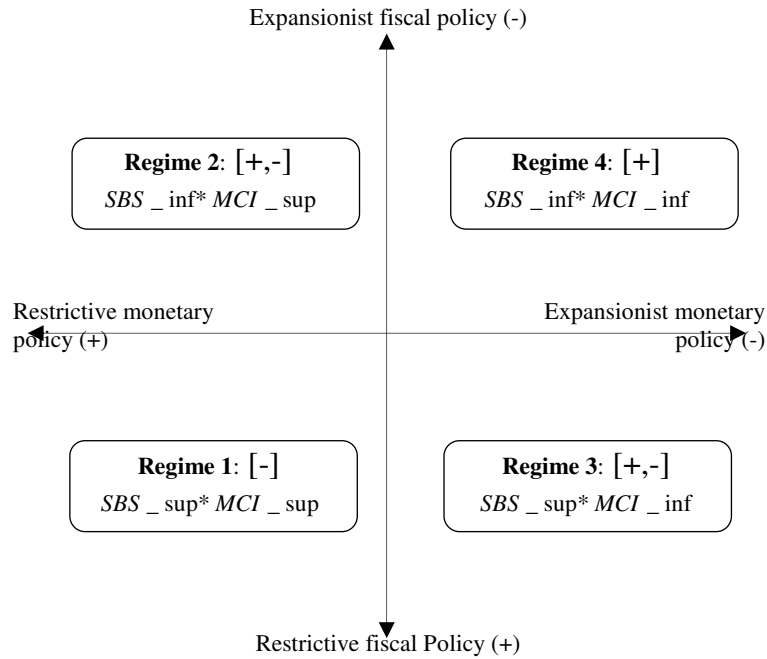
Expansionist fiscal policy (-)

**Regime 2**: $[+,-]$
$SBS\_\inf * MCI\_\sup$

**Regime 4**: $[+]$
$SBS\_\inf * MCI\_\inf$

Restrictive monetary policy (+)

Expansionist monetary policy (-)

**Regime 1**: $[-]$
$SBS\_\sup * MCI\_\sup$

**Regime 3**: $[+,-]$
$SBS\_\sup * MCI\_\inf$

Restrictive fiscal Policy (+)